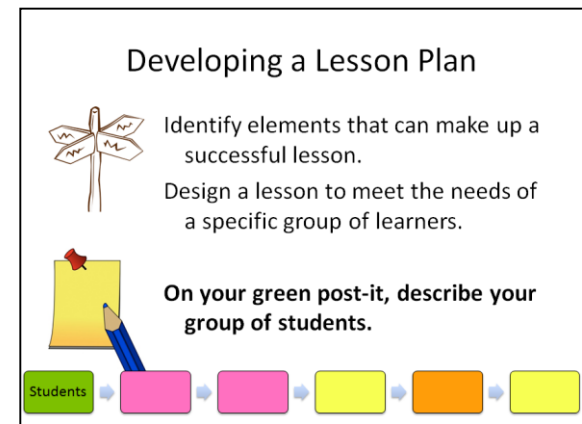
Developing a Lesson Plan

Identify elements that can make up a successful lesson.

Design a lesson to meet the needs of a specific group of learners.

**On your green post-it, describe your group of students.**

Students